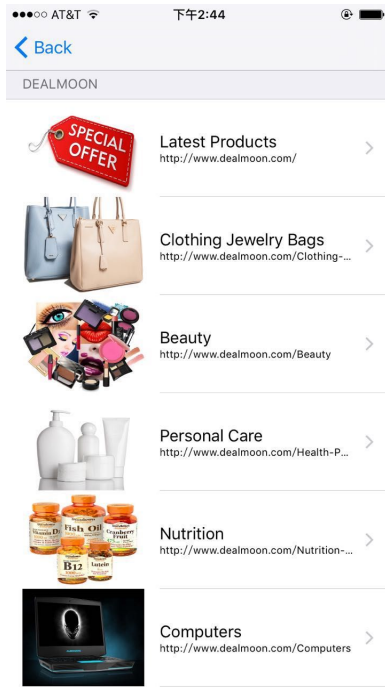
●●●○○ AT&T 下午2:44

< Back

DEALMOON

SPECIAL OFFER

Latest Products
http://www.dealmoon.com/

Clothing Jewelry Bags
http://www.dealmoon.com/Clothing-...

Beauty
http://www.dealmoon.com/Beauty

Personal Care
http://www.dealmoon.com/Health-P...

Fish Oil
B12
Lutein
Cranberry Fruit

Nutrition
http://www.dealmoon.com/Nutrition-...

Computers
http://www.dealmoon.com/Computers